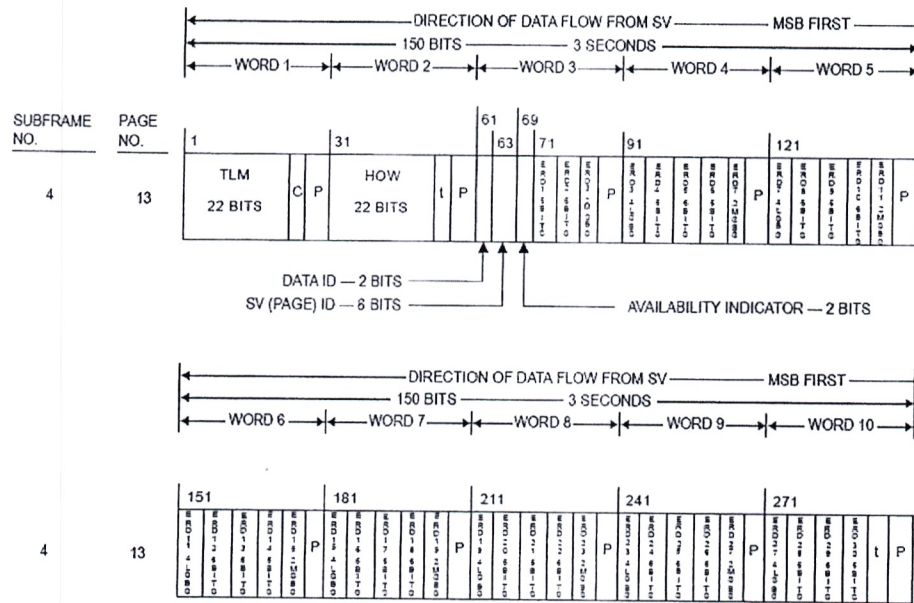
DIRECTION OF DATA FLOW FROM SV — MSB FIRST
150 BITS — 3 SECONDS
WORD 1 | WORD 2 | WORD 3 | WORD 4 | WORD 5

SUBFRAME NO. | PAGE NO.

4 | 13

1 | 31 | 61 | 63 | 69 | 71 | 91 | 121

TLM 22 BITS | C | P | HOW 22 BITS | t | P | | | | ERD1 6 BITS | ERD2 6 BITS | ERD3 2 LSBS | P | ERD3 4 MSBS | ERD4 6 BITS | ERD5 6 BITS | ERD6 6 BITS | ERD7 2 MSBS | P | ERD7 4 LSBS | ERD8 6 BITS | ERD9 6 BITS | ERD10 6 BITS | ERD11 2 MSBS | P

DATA ID — 2 BITS
SV (PAGE) ID — 6 BITS
AVAILABILITY INDICATOR — 2 BITS

DIRECTION OF DATA FLOW FROM SV — MSB FIRST
150 BITS — 3 SECONDS
WORD 6 | WORD 7 | WORD 8 | WORD 9 | WORD 10

151 | 181 | 211 | 241 | 271

4 | 13

ERD11 4 LSBS | ERD12 6 BITS | ERD13 6 BITS | ERD14 6 BITS | ERD15 2 MSBS | P | ERD15 4 LSBS | ERD16 6 BITS | ERD17 6 BITS | ERD18 6 BITS | ERD19 2 MSBS | P | ERD19 4 LSBS | ERD20 6 BITS | ERD21 6 BITS | ERD22 6 BITS | ERD23 2 MSBS | P | ERD23 4 LSBS | ERD24 6 BITS | ERD25 6 BITS | ERD26 6 BITS | ERD27 2 MSBS | P | ERD27 4 LSBS | ERD28 6 BITS | ERD29 6 BITS | ERD30 6 BITS | t | P